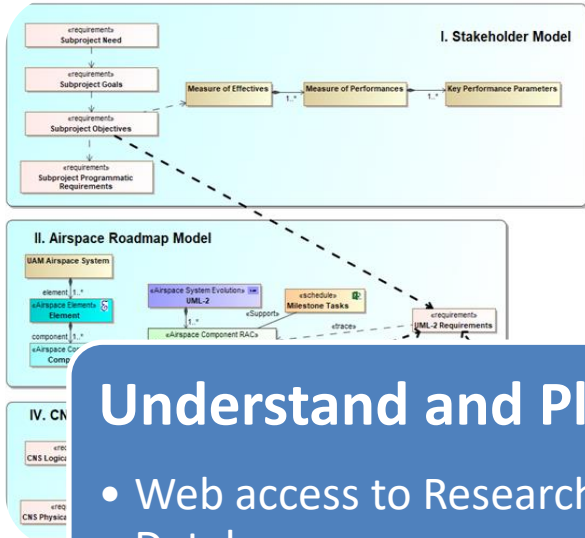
«requirement»
Subproject Need

I. Stakeholder Model

«requirement»
Subproject Goals

Measure of Effectives

1..*

Measure of Performances

1..*

Key Performance Parameters

«requirement»
Subproject Objectives

«requirement»
Subproject Programmatic Requirements

II. Airspace Roadmap Model

UAM Airspace System

element 1..*

«Airspace Element»
Element

«Airspace System Evolution»
UML-2

«schedule»
Milestone Tasks

«Support»

1..*

«Airspace Component RAC»

«trace»

«requirement»
UML-2 Requirements

component 1..*

«Airspace Co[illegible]
Comp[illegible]

IV. CN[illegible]

«re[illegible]
CNS Logica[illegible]

«req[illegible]
CNS Physica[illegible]

Understand and Pl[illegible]

• Web access to Research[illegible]
Datab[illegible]